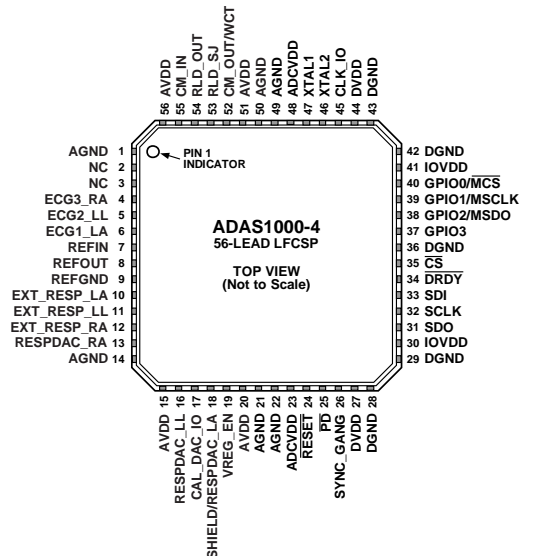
56 AVDD
55 CM_IN
54 RLD_OUT
53 RLD_SJ
52 CM_OUT/WCT
51 AVDD
50 AGND
49 AGND
48 ADCVDD
47 XTAL1
46 XTAL2
45 CLK_IO
44 DVDD
43 DGND

AGND 1
NC 2
NC 3
ECG3_RA 4
ECG2_LL 5
ECG1_LA 6
REFIN 7
REFOUT 8
REFGND 9
EXT_RESP_LA 10
EXT_RESP_LL 11
EXT_RESP_RA 12
RESPDAC_RA 13
AGND 14

PIN 1 INDICATOR

ADAS1000-4
56-LEAD LFCSP

TOP VIEW
(Not to Scale)

42 DGND
41 IOVDD
40 GPIO0/$\overline{MCS}$
39 GPIO1/MSCLK
38 GPIO2/MSDO
37 GPIO3
36 DGND
35 $\overline{CS}$
34 $\overline{DRDY}$
33 SDI
32 SCLK
31 SDO
30 IOVDD
29 DGND

AVDD 15
RESPDAC_LL 16
CAL_DAC_IO 17
SHIELD/RESPDAC_LA 18
VREG_EN 19
AVDD 20
AGND 21
AGND 22
ADCVDD 23
$\overline{RESET}$ 24
$\overline{PD}$ 25
SYNC_GANG 26
DVDD 27
DGND 28